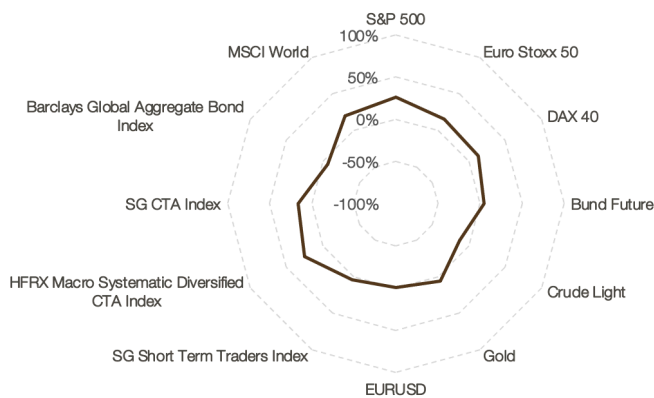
S&P 500
100%
50%
0%
-50%
-100%
Euro Stoxx 50
DAX 40
Bund Future
Crude Light
Gold
EURUSD
SG Short Term Traders Index
HFRX Macro Systematic Diversified CTA Index
SG CTA Index
Barclays Global Aggregate Bond Index
MSCI World